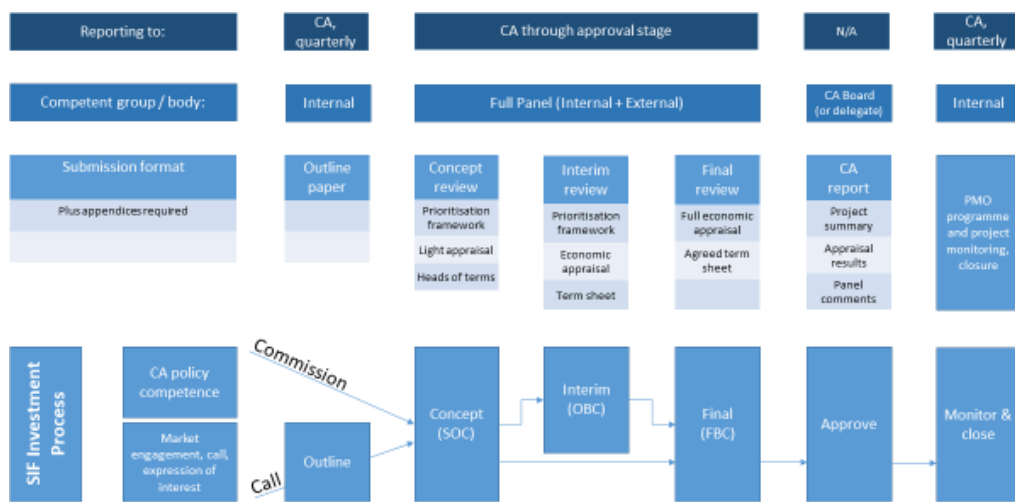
Reporting to:

CA, quarterly

CA through approval stage

N/A

CA, quarterly

Competent group / body:

Internal

Full Panel (Internal + External)

CA Board (or delegate)

Internal

Submission format

Plus appendices required

Outline paper

Concept review

Prioritisation framework

Light appraisal

Heads of terms

Interim review

Prioritisation framework

Economic appraisal

Term sheet

Final review

Full economic appraisal

Agreed term sheet

CA report

Project summary

Appraisal results

Panel comments

PMO programme and project monitoring, closure

SIF Investment Process

CA policy competence

Market engagement, call, expression of interest

Commission

Call

Outline

Concept (SOC)

Interim (OBC)

Final (FBC)

Approve

Monitor & close